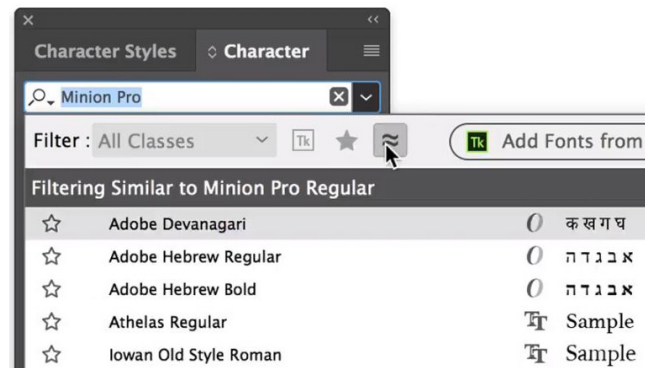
Character Styles

Character

Minion Pro

Filter : All Classes

Tk

Add Fonts from

Filtering Similar to Minion Pro Regular

| | | | |
|---|---|---|---|
| ☆ | Adobe Devanagari | O | कखगघ |
| ☆ | Adobe Hebrew Regular | O | אבגדה |
| ☆ | Adobe Hebrew Bold | O | אבגדה |
| ☆ | Athelas Regular | Tr | Sample |
| ☆ | Iowan Old Style Roman | Tr | Sample |